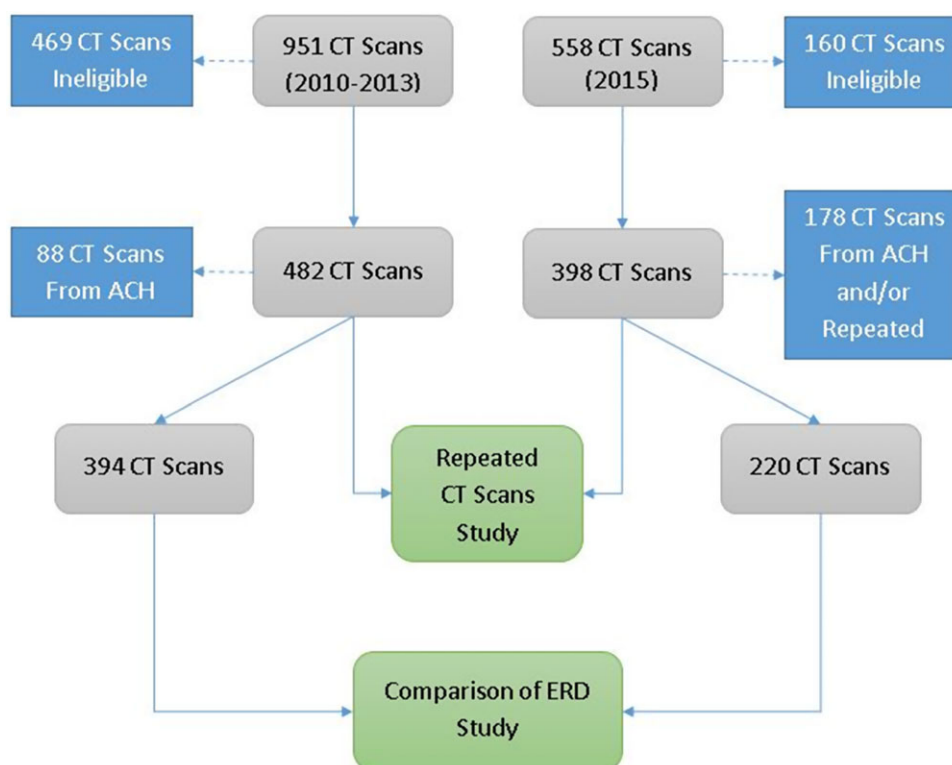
469 CT Scans Ineligible

951 CT Scans (2010-2013)

558 CT Scans (2015)

160 CT Scans Ineligible

88 CT Scans From ACH

482 CT Scans

398 CT Scans

178 CT Scans From ACH and/or Repeated

394 CT Scans

Repeated CT Scans Study

220 CT Scans

Comparison of ERD Study